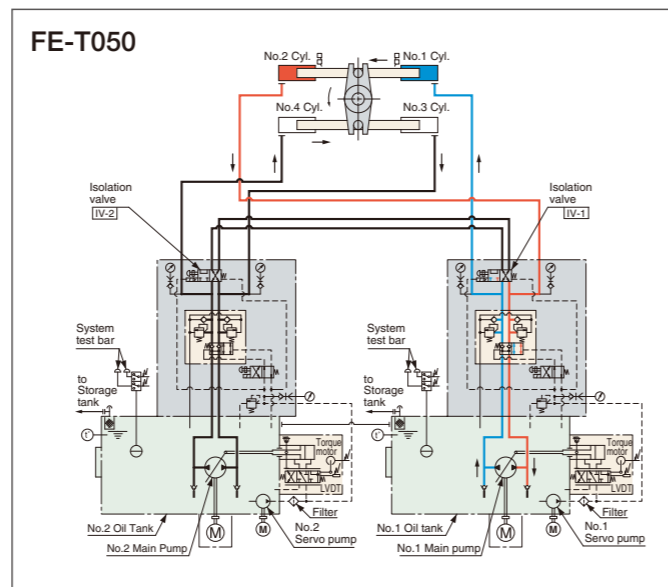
FE-T050

No.2 Cyl.

No.1 Cyl.

No.4 Cyl.

No.3 Cyl.

Isolation valve
IV-2

Isolation valve
IV-1

System test bar

to Storage tank

System test bar

to Storage tank

Torque motor

LVDT

Torque motor

LVDT

No.2 Oil Tank

No.2 Main Pump

No.2 Servo pump

Filter

No.1 Oil tank

No.1 Main pump

No.1 Servo pump

Filter